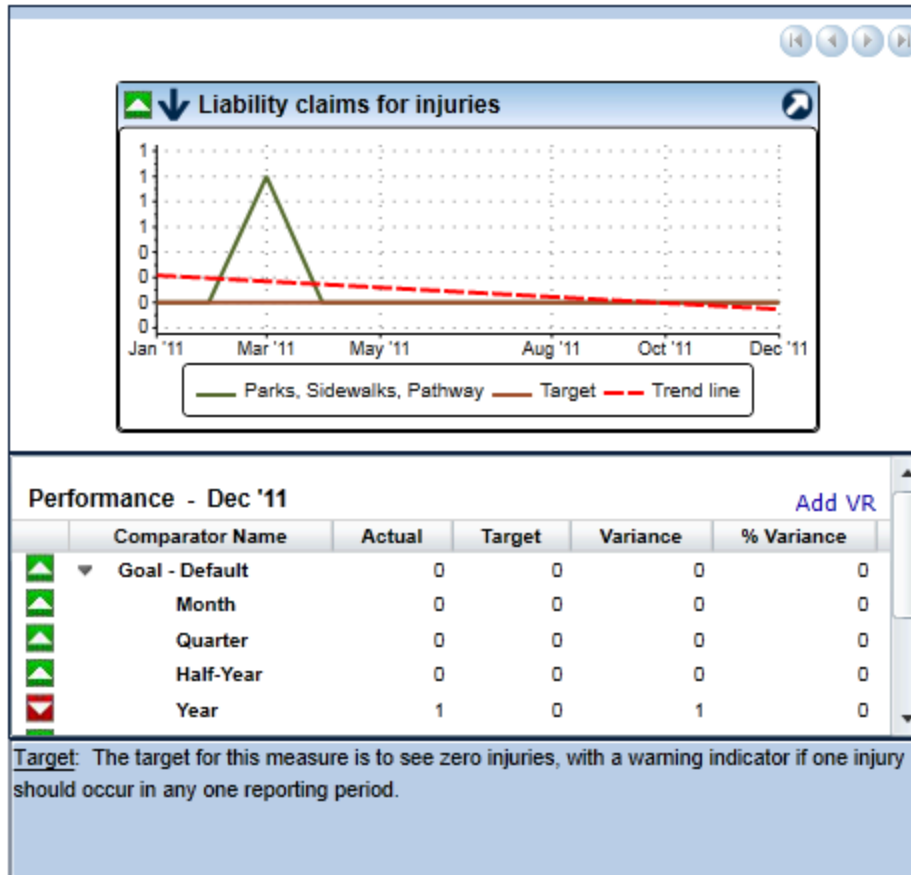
Liability claims for injuries

1
1
1
1
0
0
0
0

Jan '11 Mar '11 May '11 Aug '11 Oct '11 Dec '11

Parks, Sidewalks, Pathway Target Trend line

Performance - Dec '11

Add VR

| | Comparator Name | Actual | Target | Variance | % Variance |
|---|---|---|---|---|---|
| | Goal - Default | 0 | 0 | 0 | 0 |
| | Month | 0 | 0 | 0 | 0 |
| | Quarter | 0 | 0 | 0 | 0 |
| | Half-Year | 0 | 0 | 0 | 0 |
| | Year | 1 | 0 | 1 | 0 |

Target: The target for this measure is to see zero injuries, with a warning indicator if one injury should occur in any one reporting period.